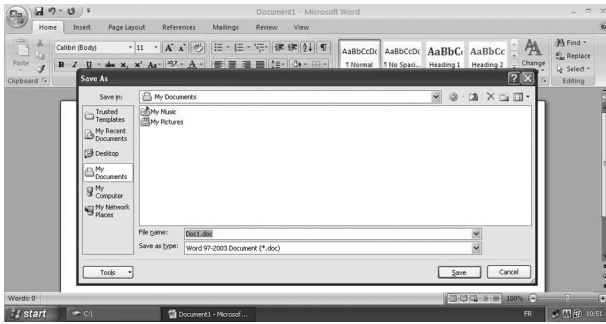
Document1 - Microsoft Word

Home Insert Page Layout References Mailings Review View

Paste

Clipboard

Calibri (Body) 11

AaBbCcDc ¶ Normal
AaBbCcDc ¶ No Spaci...
AaBbC Heading 1
AaBbCc Heading 2
Change Styles

Find
Replace
Select
Editing

Save As

Save in: My Documents

Trusted Templates
My Recent Documents
Desktop
My Documents
My Computer
My Network Places

My Music
My Pictures

File name: Doc1.doc
Save as type: Word 97-2003 Document (*.doc)

Tools
Save
Cancel

Words: 0

100%

start
C:\
Document1 - Microsof...

FR
10:51